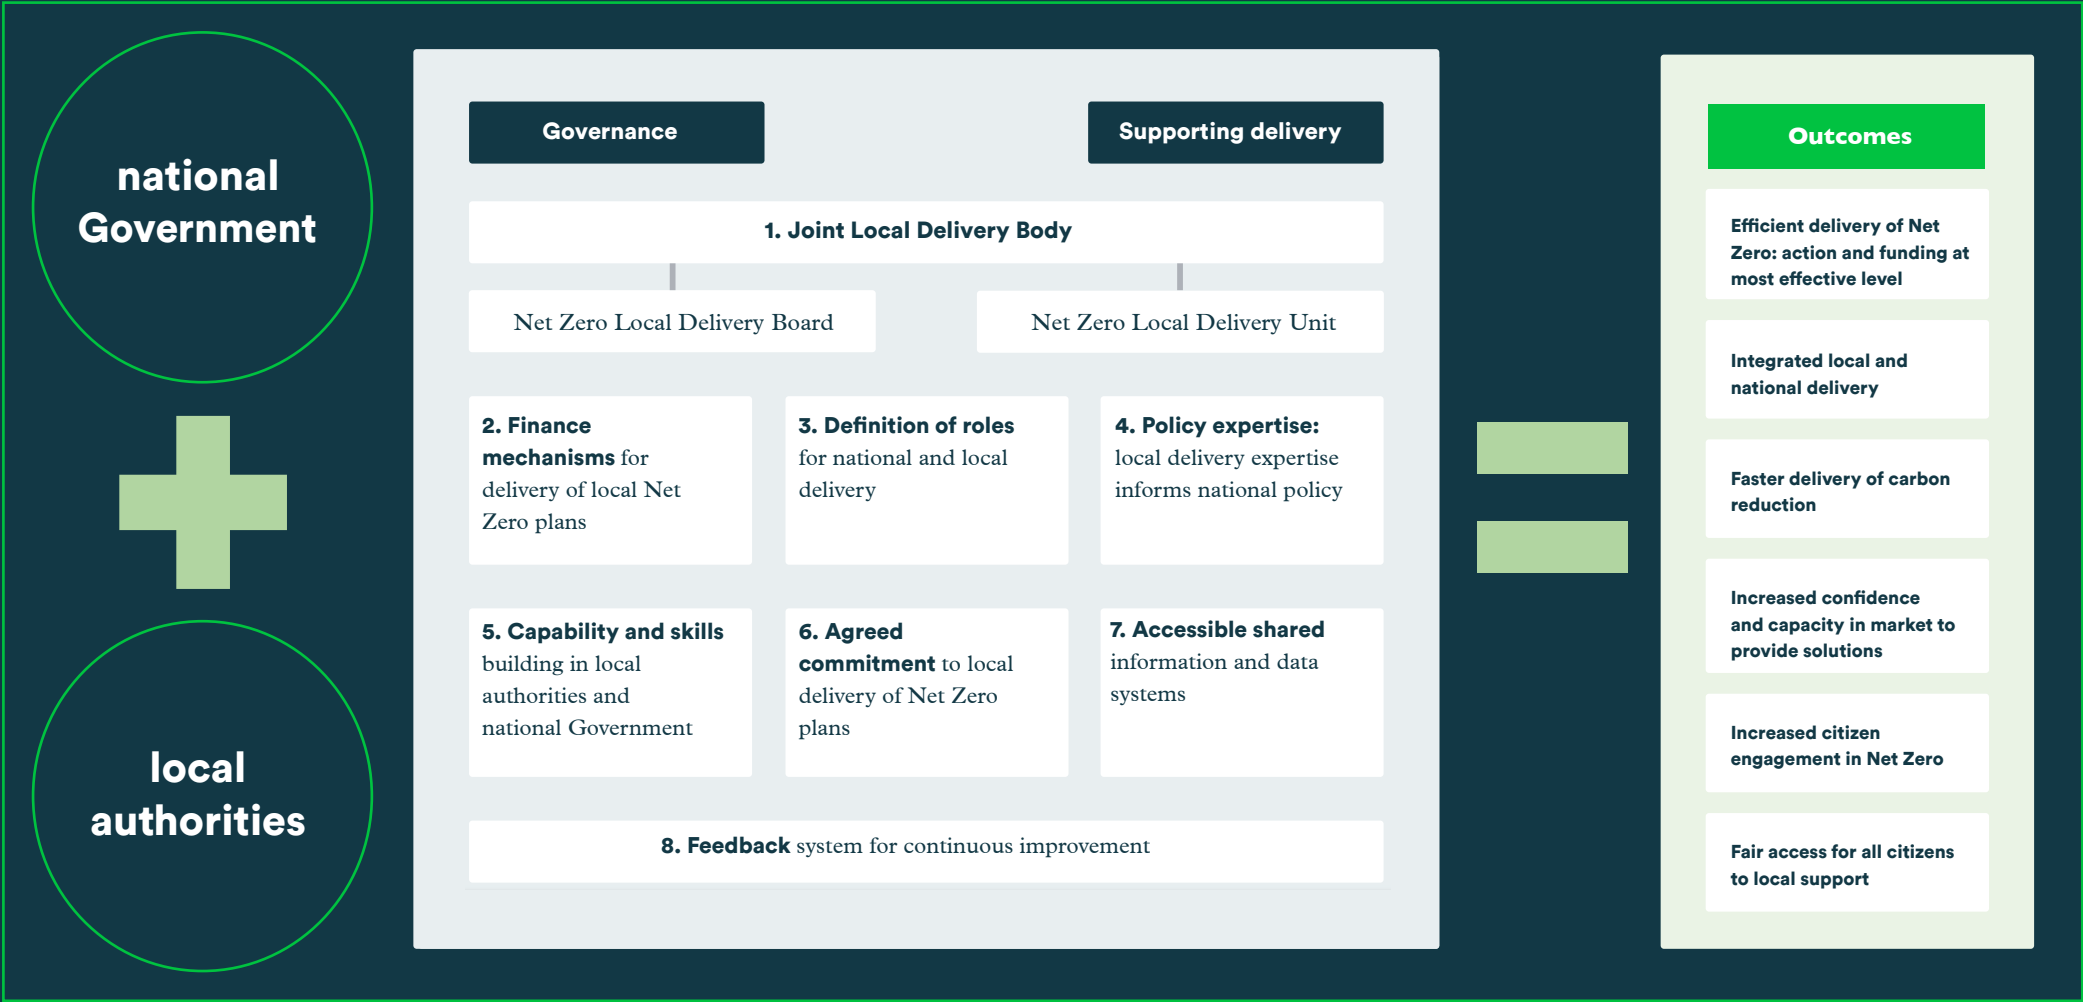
national Government

local authorities

Governance

Supporting delivery

1. Joint Local Delivery Body

Net Zero Local Delivery Board

Net Zero Local Delivery Unit

2. Finance mechanisms for delivery of local Net Zero plans

3. Definition of roles for national and local delivery

4. Policy expertise: local delivery expertise informs national policy

5. Capability and skills building in local authorities and national Government

6. Agreed commitment to local delivery of Net Zero plans

7. Accessible shared information and data systems

8. Feedback system for continuous improvement

Outcomes

Efficient delivery of Net Zero: action and funding at most effective level

Integrated local and national delivery

Faster delivery of carbon reduction

Increased confidence and capacity in market to provide solutions

Increased citizen engagement in Net Zero

Fair access for all citizens to local support